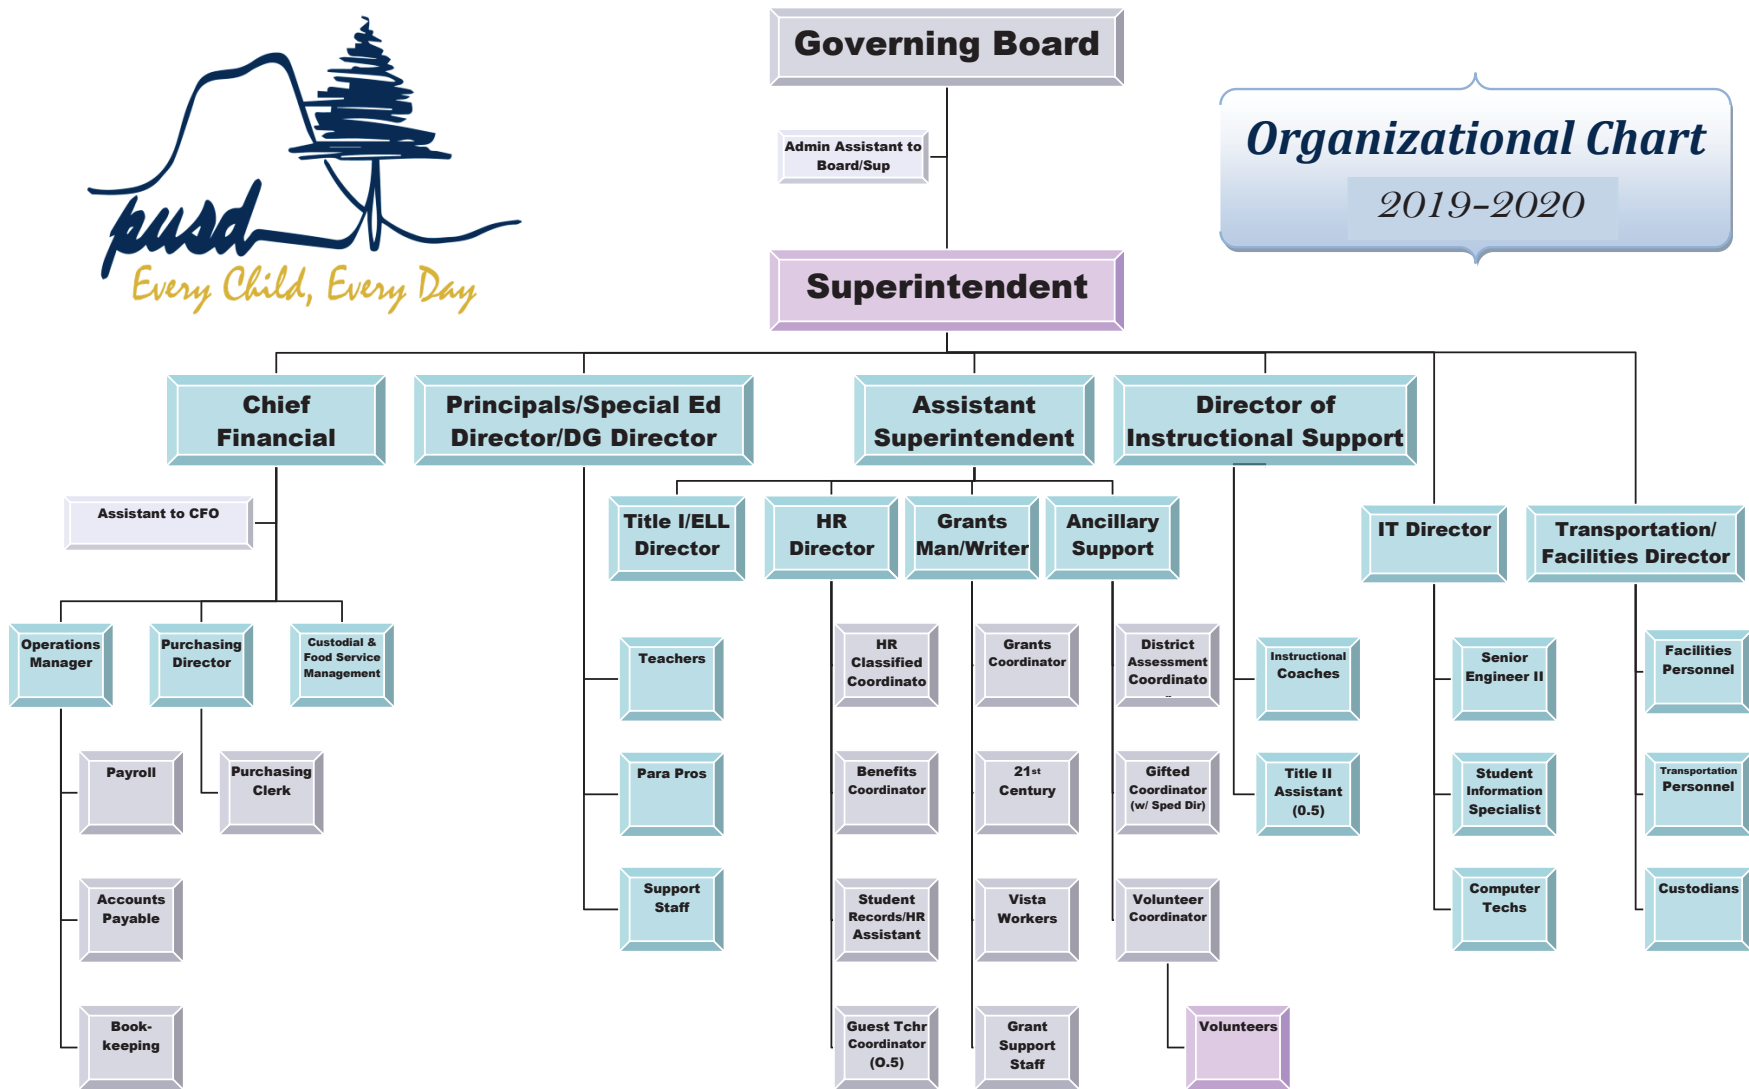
pusd
Every Child, Every Day

Governing Board

Admin Assistant to Board/Sup

Organizational Chart
2019-2020

Superintendent

Chief Financial

Principals/Special Ed Director/DG Director

Assistant Superintendent

Director of Instructional Support

Assistant to CFO

Title I/ELL Director

HR Director

Grants Man/Writer

Ancillary Support

IT Director

Transportation/ Facilities Director

Operations Manager

Purchasing Director

Custodial & Food Service Management

Teachers

HR Classified Coordinato

Grants Coordinator

District Assessment Coordinato

Instructional Coaches

Senior Engineer II

Facilities Personnel

Payroll

Purchasing Clerk

Para Pros

Benefits Coordinator

$21^{st}$ Century

Gifted Coordinator (w/ Sped Dir)

Title II Assistant (0.5)

Student Information Specialist

Transportation Personnel

Accounts Payable

Support Staff

Student Records/HR Assistant

Vista Workers

Volunteer Coordinator

Computer Techs

Custodians

Book-keeping

Guest Tchr Coordinator (0.5)

Grant Support Staff

Volunteers